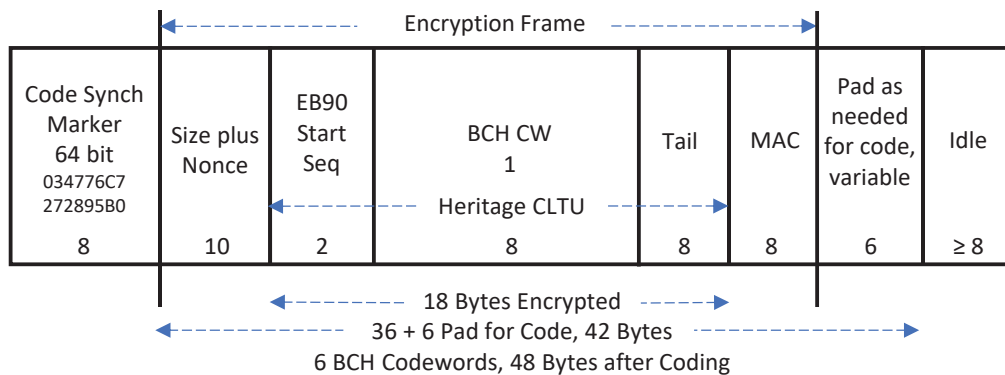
Encryption Frame

| Code Synch Marker 64 bit 034776C7 272895B0 | Size plus Nonce | EB90 Start Seq | BCH CW 1 | Tail | MAC | Pad as needed for code, variable | Idle |
|---|---|---|---|---|---|---|---|
| | | Heritage CLTU | | | | | |
| 8 | 10 | 2 | 8 | 8 | 8 | 6 | ≥ 8 |

18 Bytes Encrypted

36 + 6 Pad for Code, 42 Bytes

6 BCH Codewords, 48 Bytes after Coding